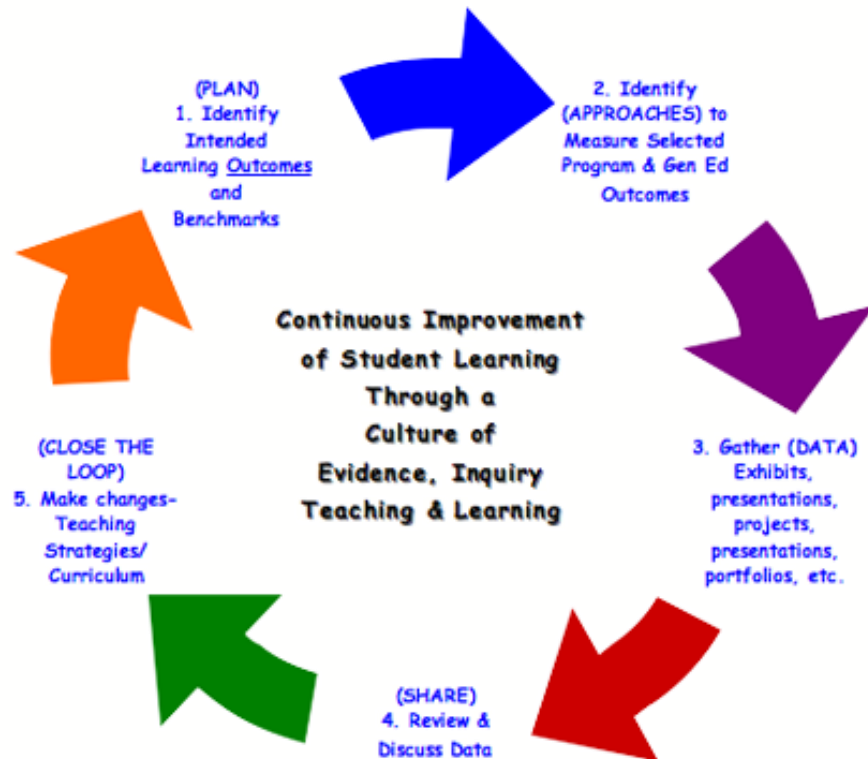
(PLAN)
1. Identify Intended Learning Outcomes and Benchmarks

2. Identify (APPROACHES) to Measure Selected Program & Gen Ed Outcomes

Continuous Improvement of Student Learning Through a Culture of Evidence, Inquiry Teaching & Learning

3. Gather (DATA) Exhibits, presentations, projects, presentations, portfolios, etc.

(SHARE)
4. Review & Discuss Data

(CLOSE THE LOOP)
5. Make changes- Teaching Strategies/ Curriculum